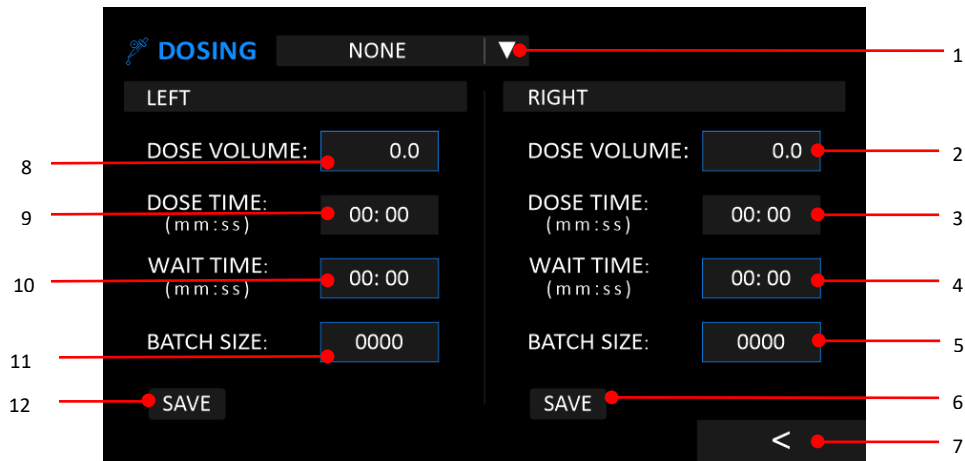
DOSING NONE ▼

1

LEFT

DOSE VOLUME: 0.0

DOSE TIME: (mm:ss) 00: 00

WAIT TIME: (mm:ss) 00: 00

BATCH SIZE: 0000

SAVE

RIGHT

DOSE VOLUME: 0.0

DOSE TIME: (mm:ss) 00: 00

WAIT TIME: (mm:ss) 00: 00

BATCH SIZE: 0000

SAVE

<

8
9
10
11
12

2
3
4
5
6
7